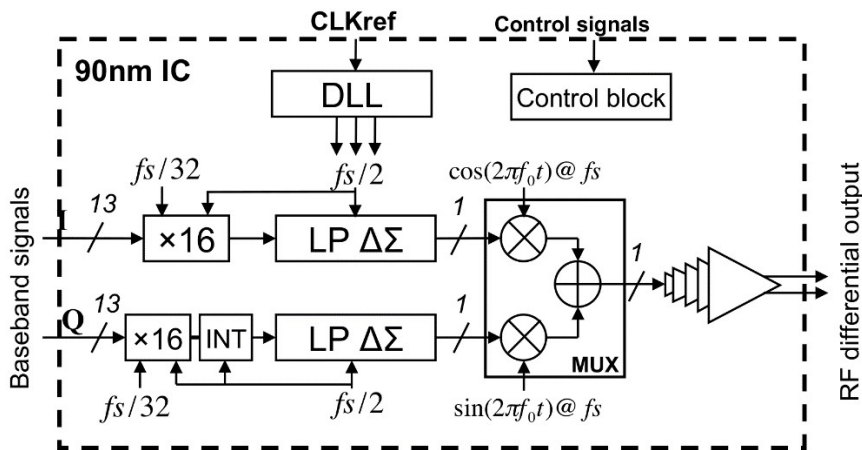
CLKref

Control signals

90nm IC

DLL

Control block

$fs/32$

$fs/2$

$\cos(2\pi f_0 t)@\,fs$

Baseband signals

I

13

×16

LP ΔΣ

1

1

Q

13

×16

INT

LP ΔΣ

1

MUX

$fs/32$

$fs/2$

$\sin(2\pi f_0 t)@\,fs$

RF differential output